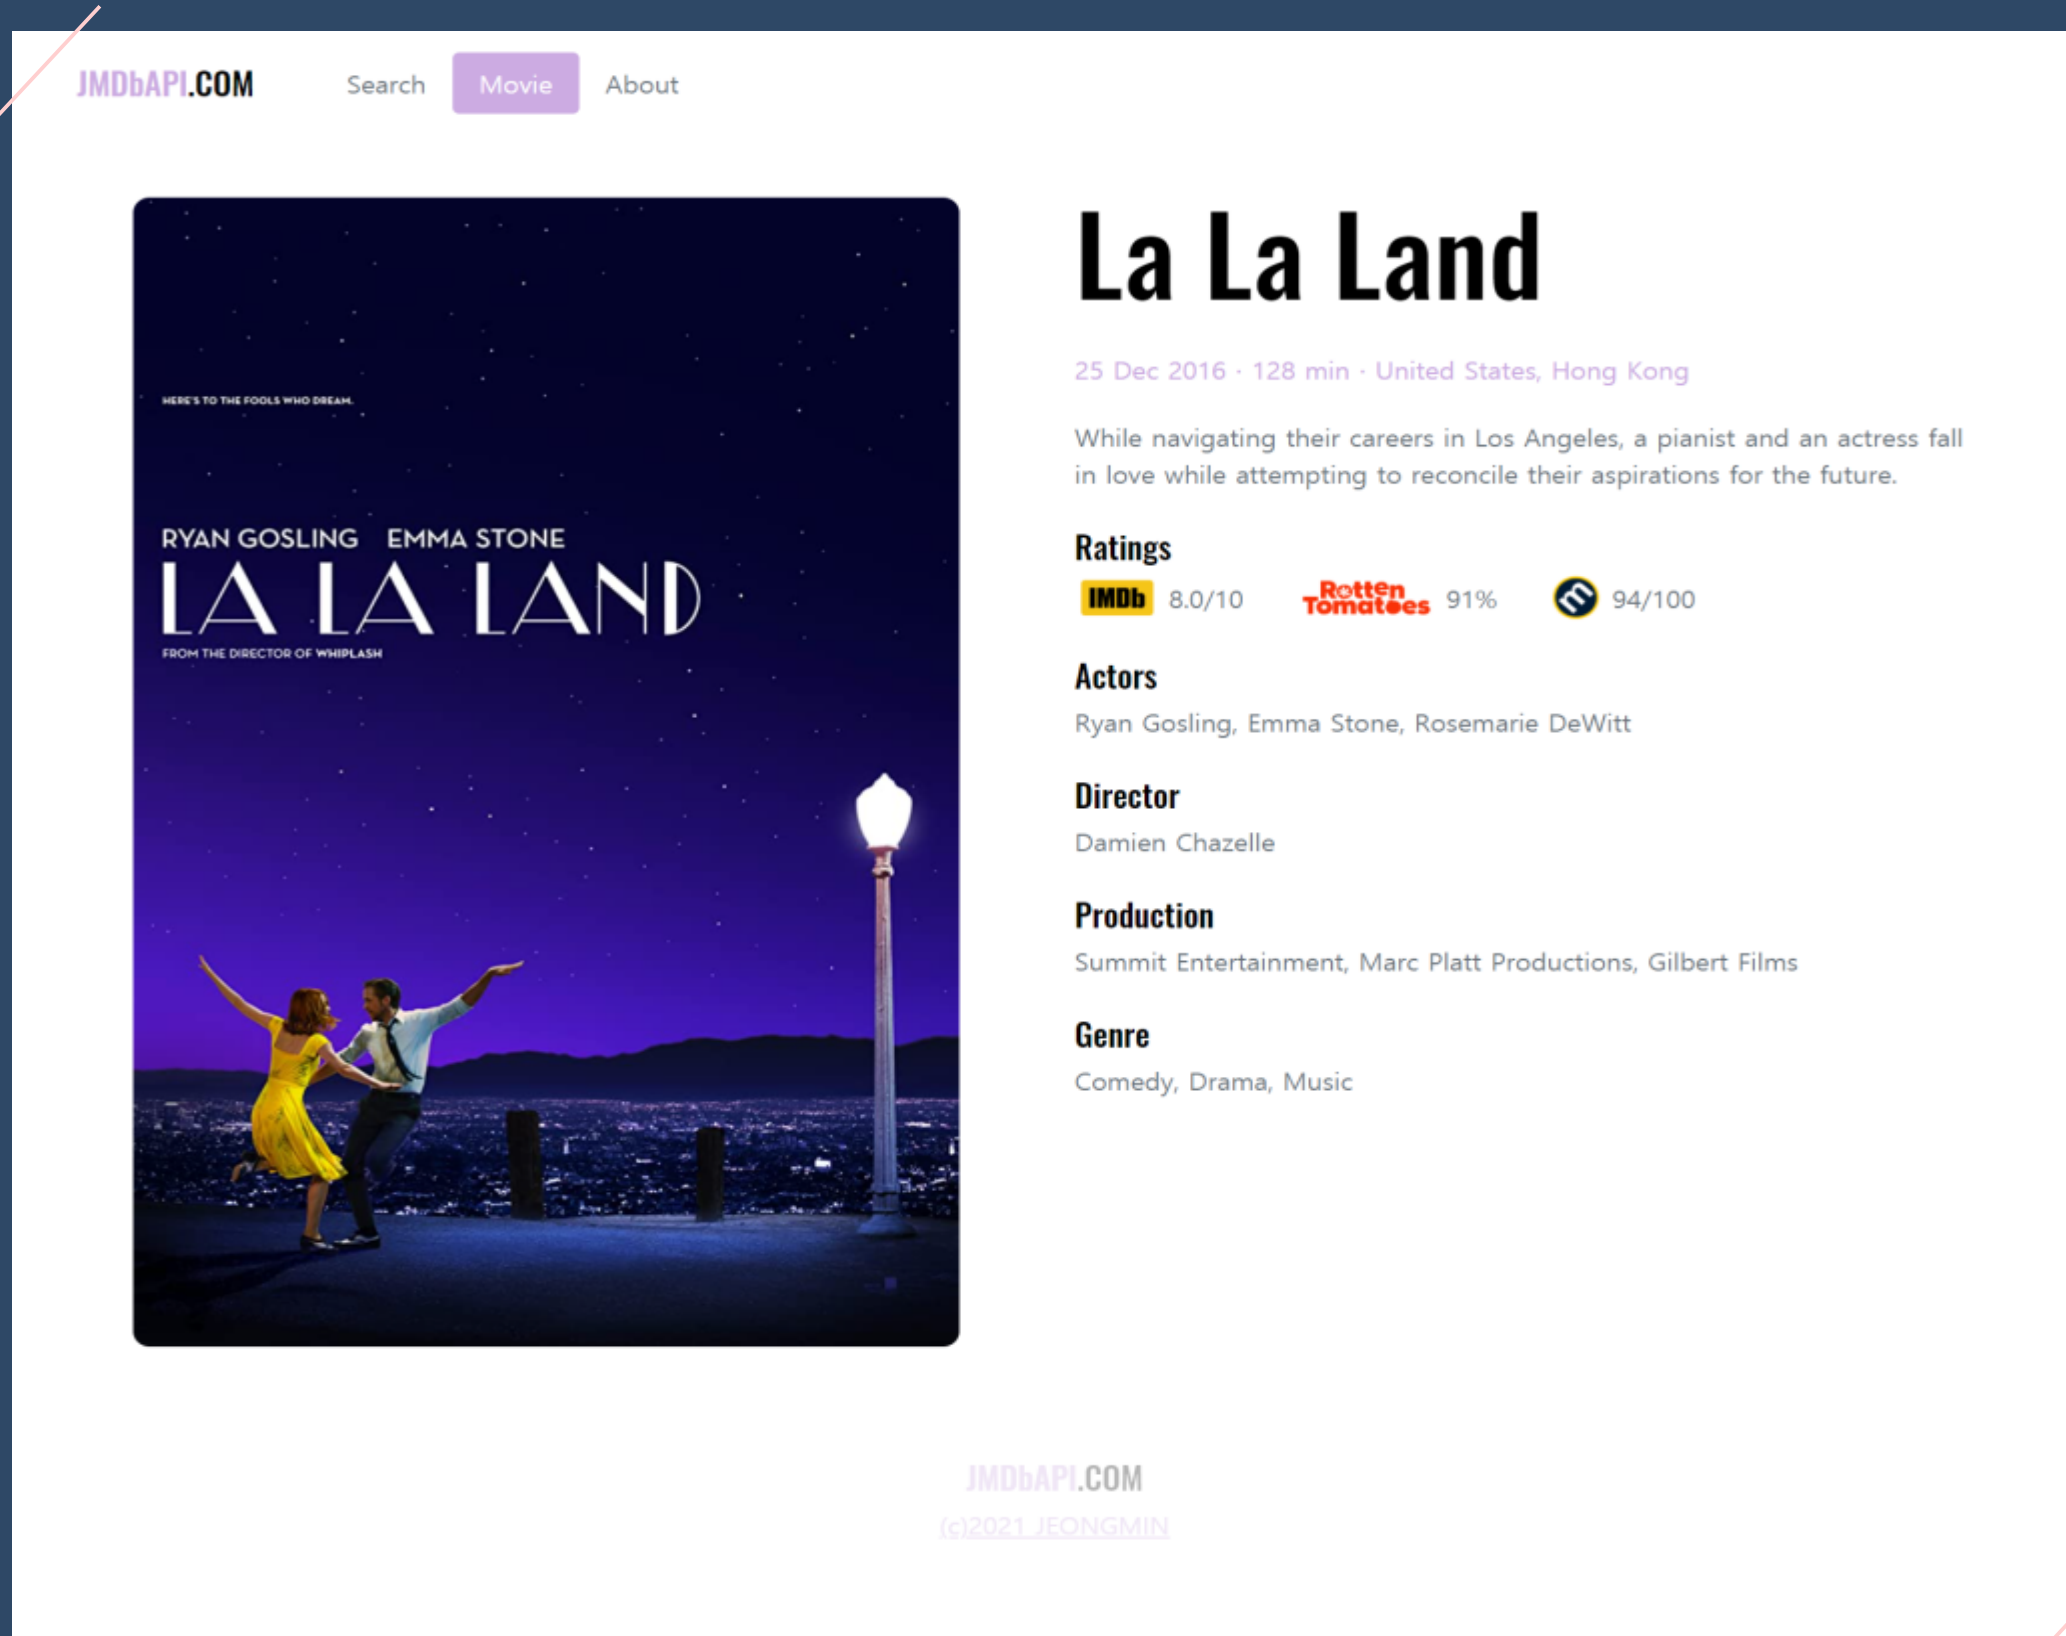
JMDbAPI.COM Search Movie About

HERE'S TO THE FOOLS WHO DREAM.

RYAN GOSLING EMMA STONE

LA LA LAND

FROM THE DIRECTOR OF WHIPLASH

La La Land

25 Dec 2016 · 128 min · United States, Hong Kong

While navigating their careers in Los Angeles, a pianist and an actress fall in love while attempting to reconcile their aspirations for the future.

Ratings

IMDb 8.0/10 Rotten Tomatoes 91% 94/100

Actors

Ryan Gosling, Emma Stone, Rosemarie DeWitt

Director

Damien Chazelle

Production

Summit Entertainment, Marc Platt Productions, Gilbert Films

Genre

Comedy, Drama, Music

JMDbAPI.COM

(c)2021 JEONGMIN